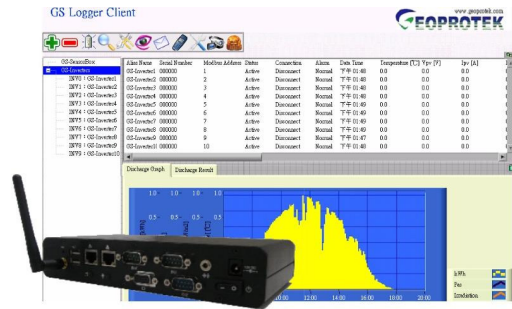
GS Logger Client

GEOPROTEK

www.geoprotek.com

GS-SensorBox
GS-Inverter
INV0 1 GS-Inverter1
INV1 1 GS-Inverter2
INV2 1 GS-Inverter3
INV3 1 GS-Inverter4
INV4 1 GS-Inverter5
INV5 1 GS-Inverter6
INV6 1 GS-Inverter7
INV7 1 GS-Inverter8
INV8 1 GS-Inverter9
INV9 1 GS-Inverter10

| Alias Name | Serial Number | Modbus Address | Status | Connection | Alarm | Date Time | Temperature [°C] | Vpv [V] | Ipv [A] |
|---|---|---|---|---|---|---|---|---|---|
| GS-Inverter1 | 000000 | 1 | Active | Disconnect | Normal | 下午 01:48 | 0.0 | 0.0 | 0.0 |
| GS-Inverter2 | 000000 | 2 | Active | Disconnect | Normal | 下午 01:48 | 0.0 | 0.0 | 0.0 |
| GS-Inverter3 | 000000 | 3 | Active | Disconnect | Normal | 下午 01:48 | 0.0 | 0.0 | 0.0 |
| GS-Inverter4 | 000000 | 4 | Active | Disconnect | Normal | 下午 01:48 | 0.0 | 0.0 | 0.0 |
| GS-Inverter5 | 000000 | 5 | Active | Disconnect | Normal | 下午 01:49 | 0.0 | 0.0 | 0.0 |
| GS-Inverter6 | 000000 | 6 | Active | Disconnect | Normal | 下午 01:49 | 0.0 | 0.0 | 0.0 |
| GS-Inverter7 | 000000 | 7 | Active | Disconnect | Normal | 下午 01:49 | 0.0 | 0.0 | 0.0 |
| GS-Inverter8 | 000000 | 8 | Active | Disconnect | Normal | 下午 01:49 | 0.0 | 0.0 | 0.0 |
| GS-Inverter9 | 000000 | 9 | Active | Disconnect | Normal | 下午 01:47 | 0.0 | 0.0 | 0.0 |
| GS-Inverter10 | 000000 | 10 | Active | Disconnect | Normal | 下午 01:48 | 0.0 | 0.0 | 0.0 |

Discharge Graph | Discharge Result

1.0 1.0 1.0 1.0 1.0
0.5 0.5 0.5 0.5 0.5
0.0 0.0 0.0 0.0

10:00 12:00 14:00 16:00 18:00 20:00

kWh
Pac
Irradiation